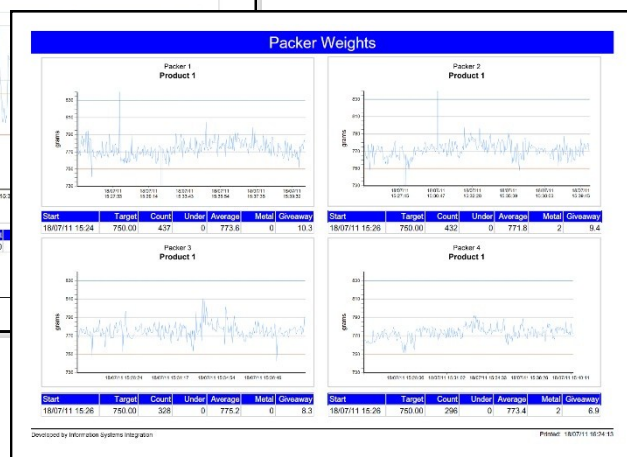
Packer Weights

Packer 1
Product 1

grams

| Start | Target | Count | Under | Average | Metal | Giveaway |
|---|---|---|---|---|---|---|
| 18/07/11 15:24 | 750.00 | 437 | 0 | 773.6 | 0 | 10.3 |

Packer 2
Product 1

grams

| Start | Target | Count | Under | Average | Metal | Giveaway |
|---|---|---|---|---|---|---|
| 18/07/11 15:26 | 750.00 | 432 | 0 | 771.8 | 2 | 9.4 |

Packer 3
Product 1

grams

| Start | Target | Count | Under | Average | Metal | Giveaway |
|---|---|---|---|---|---|---|
| 18/07/11 15:26 | 750.00 | 328 | 0 | 775.2 | 0 | 8.3 |

Packer 4
Product 1

grams

| Start | Target | Count | Under | Average | Metal | Giveaway |
|---|---|---|---|---|---|---|
| 18/07/11 15:26 | 750.00 | 296 | 0 | 773.4 | 2 | 6.9 |

Developed by Information Systems Integration

Printed: 18/07/11 16:24:13